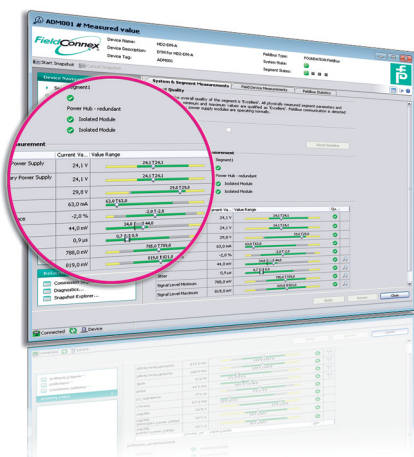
ADM001 # Measured value

FieldConnex

Device Name: HD2-DM-A
Device Description: DTM for HD2-DM-A
Device Tag: ADM001

Fieldbus Type: FOUNDATION Fieldbus
System State:
Segment Status:

Start Snapshot

Device Navigation

Segment1

System & Segment Measurements
Field Device Measurements
Fieldbus Statistics

Quality

Power Hub - redundant
Isolated Module
Isolated Module

Measurement

| | Current Va... | Value Range |
|---|---|---|
| Power Supply | 24,1 V | 24,1 T 24,1 |
| ary Power Supply | 24,1 V | 24,1 T 24,1 |
| | 29,8 V | 29,8 T 29,8 |
| | 63,0 mA | 63,0 T 63,0 |
| nce | -2,0 % | -2,0 T -2,0 |
| | 44,0 mV | 34,0 ↓ 44,0 |
| | 0,9 µs | 0,7 ↓ 0,9 0,9 |
| | 788,0 mV | 788,0 T 788,0 |
| | 819,0 mV | 819,0 T 819,0 |

Jitter
Signal Level Minimum
Signal Level Maximum

Related
Connection
Diagnostics...
Snapshot Explorer...

Reset Baseline

Apply
Cancel
Close

Connected
Device